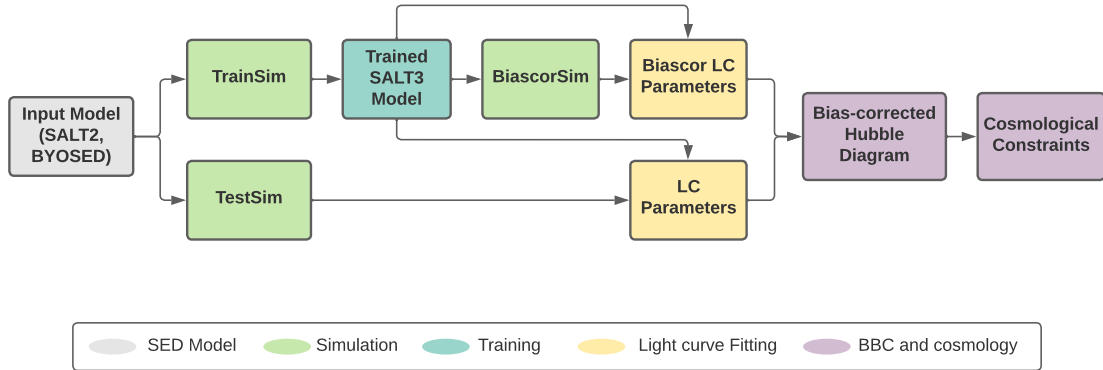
Input Model (SALT2, BYOSED)

TrainSim

Trained SALT3 Model

BiascorSim

Biascor LC Parameters

TestSim

LC Parameters

Bias-corrected Hubble Diagram

Cosmological Constraints

SED Model
Simulation
Training
Light curve Fitting
BBC and cosmology